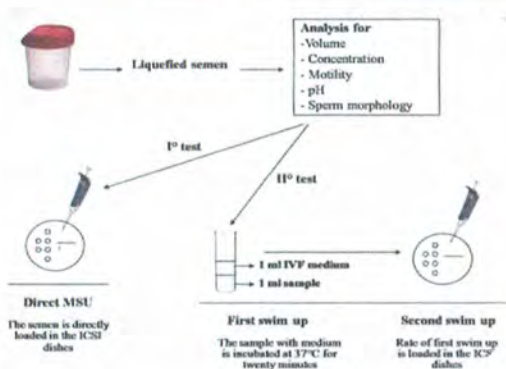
Liquefied semen

Analysis for
-Volume
- Concentration
- Motility
- pH
- Sperm morphology

I° test

II° test

1 ml IVF medium

1 ml sample

Direct MSU

The semen is directly loaded in the ICSI dishes

First swim up

The sample with medium is incubated at 37°C for twenty minutes

Second swim up

Rate of first swim up is loaded in the IC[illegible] dishes